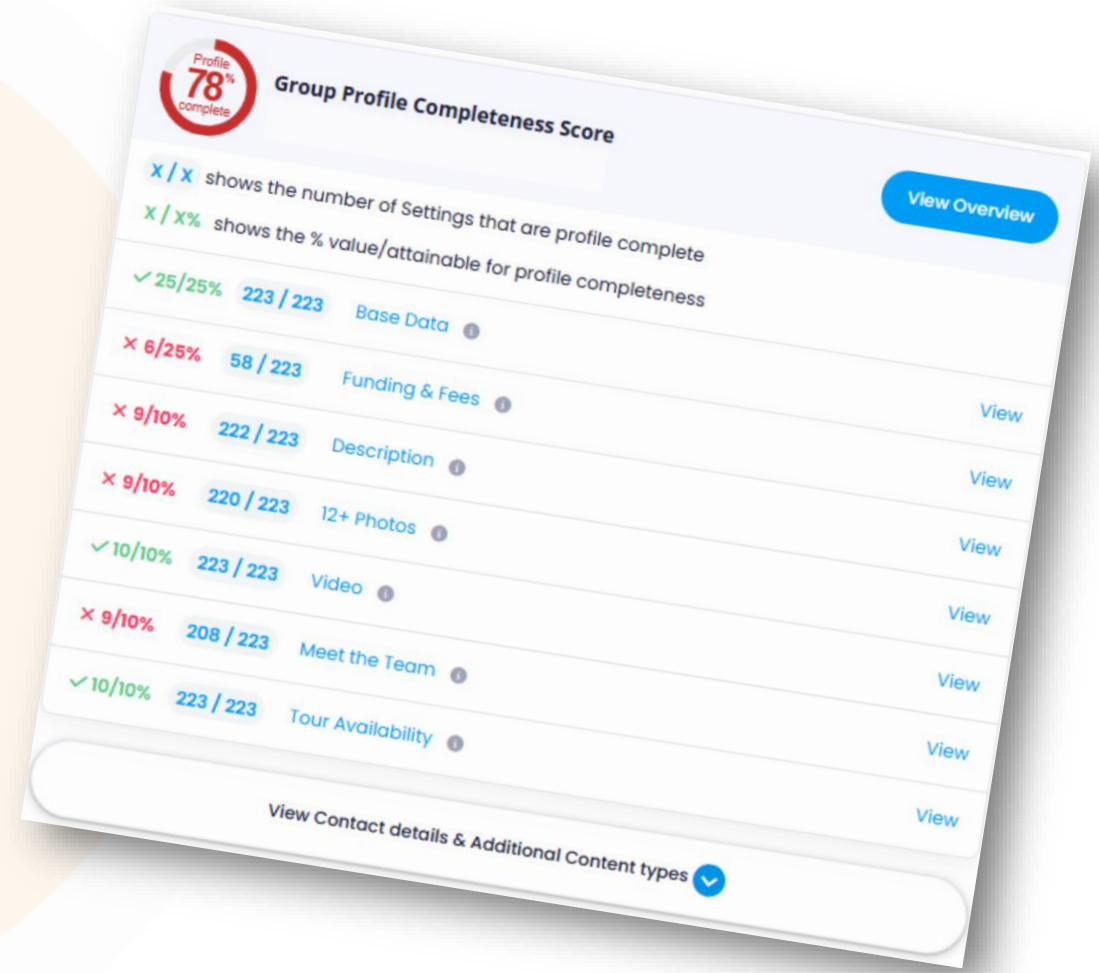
Profile 78% complete

Group Profile Completeness Score

X / X shows the number of Settings that are profile complete

X / X% shows the % value/attainable for profile completeness

View Overview

✓25/25% 223 / 223 Base Data

× 6/25% 58 / 223 Funding & Fees View

× 9/10% 222 / 223 Description View

× 9/10% 220 / 223 12+ Photos View

✓10/10% 223 / 223 Video View

× 9/10% 208 / 223 Meet the Team View

✓10/10% 223 / 223 Tour Availability View

View

View Contact details & Additional Content types